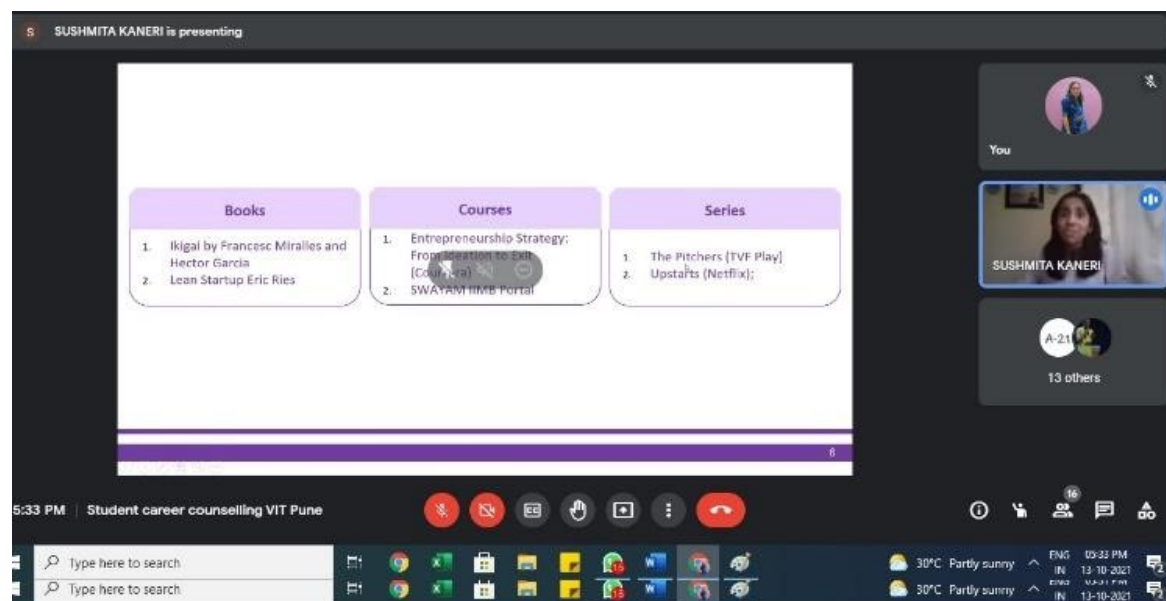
S SUSHMITA KANERI is presenting

Books
1. Ikigai by Francesc Miralles and Hector Garcia
2. Lean Startup Eric Ries

Courses
1. Entrepreneurship Strategy: From Ideation to Exit (Coursera)
2. SWAYAM IIMB Portal

Series
1. The Pitchers (TVF Play)
2. Upstarts (Netflix);

6

You

SUSHMITA KANERI

A-21

13 others

16

5:33 PM | Student career counselling VIT Pune

Type here to search
Type here to search

30°C Partly sunny
30°C Partly sunny

ENG IN 05:33 PM 13-10-2021
ENG IN 05:33 PM 13-10-2021